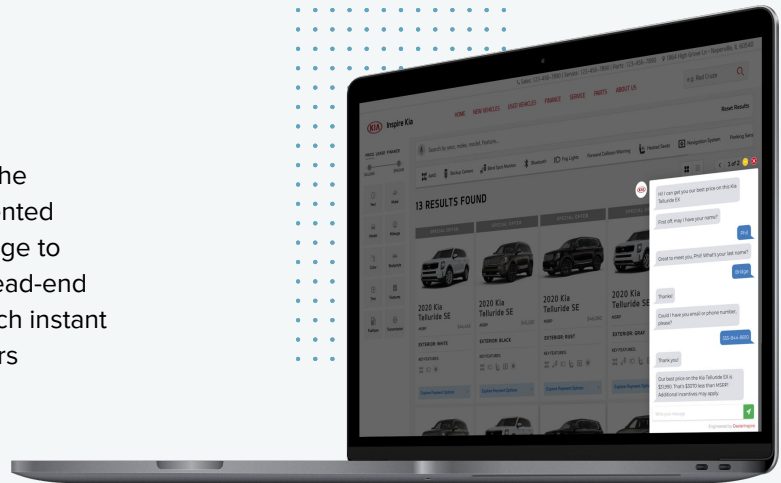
he
nted
ge to
ead-end
ch instant
rs

& Sales: 123-456-7890 | Service: 123-456-7890 | Parts: 123-456-7890 9 1804 High Grove Ln • Naperville, IL 60540

e.g. Red Cruze

KIA Inspire Kia

HOME NEW VEHICLES USED VEHICLES FINANCE SERVICE PARTS ABOUT US

Reset Results

Search by year, make, model, feature...

Blind Spot Monitor Bluetooth Fog Lights Forward Collision Warning Heated Seats Navigation System Parking Sens

13 RESULTS FOUND

1 of 2

SPECIAL OFFER

2020 Kia Telluride SE

EXTERIOR: WHITE

2020 Kia Telluride SE

EXTERIOR: BLACK

2020 Kia Telluride SE

EXTERIOR: RUST

2020 Kia Telluride SE

EXTERIOR: GRAY

KEY FEATURES

Explore Payment Options

Hi! I can get you our best price on this Kia Telluride EX.

First off, may I have your name?

Phil

Great to meet you, Phil! What's your last name?

Bridge

Thanks!

Could I have you email or phone number, please?

555-844-8080

Thank you!

Our best price on the Kia Telluride EX is $31,990. That's $3270 less than MSRP. Additional incentives may apply.

Engineered by Dealerinspire